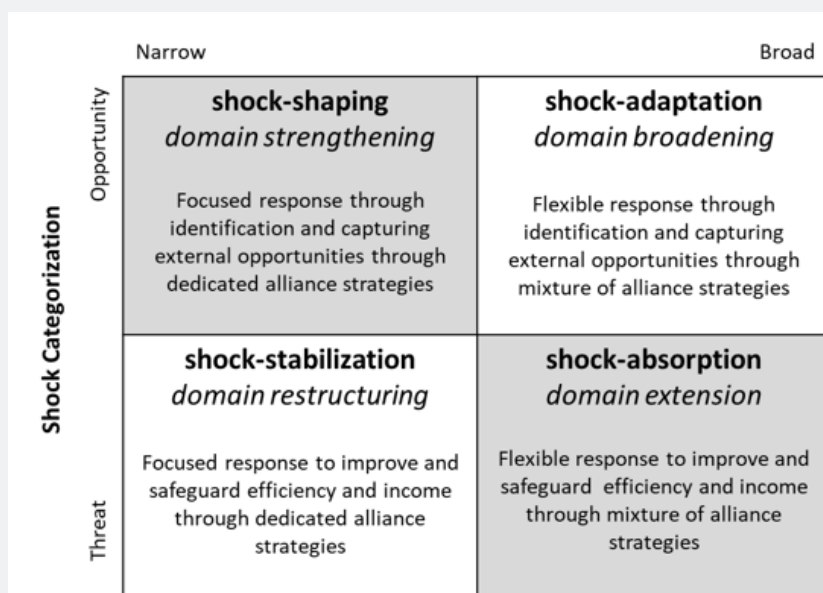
Narrow

Broad

Shock Categorization

Opportunity

| | |
|---|---|
| **shock-shaping** *domain strengthening* Focused response through identification and capturing external opportunities through dedicated alliance strategies | **shock-adaptation** *domain broadening* Flexible response through identification and capturing external opportunities through mixture of alliance strategies |
| **shock-stabilization** *domain restructuring* Focused response to improve and safeguard efficiency and income through dedicated alliance strategies | **shock-absorption** *domain extension* Flexible response to improve and safeguard efficiency and income through mixture of alliance strategies |

Threat